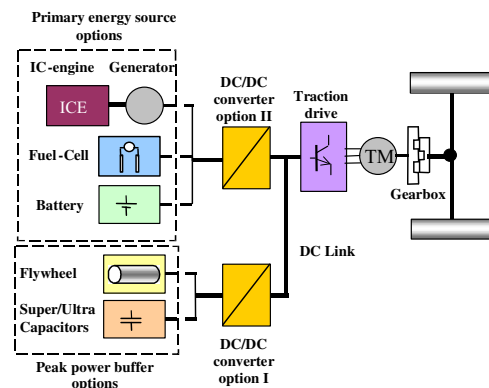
Primary energy source options

IC-engine

Generator

ICE

Fuel-Cell

Battery

DC/DC converter option II

Traction drive

TM

Gearbox

DC Link

Flywheel

Super/Ultra Capacitors

DC/DC converter option I

Peak power buffer options